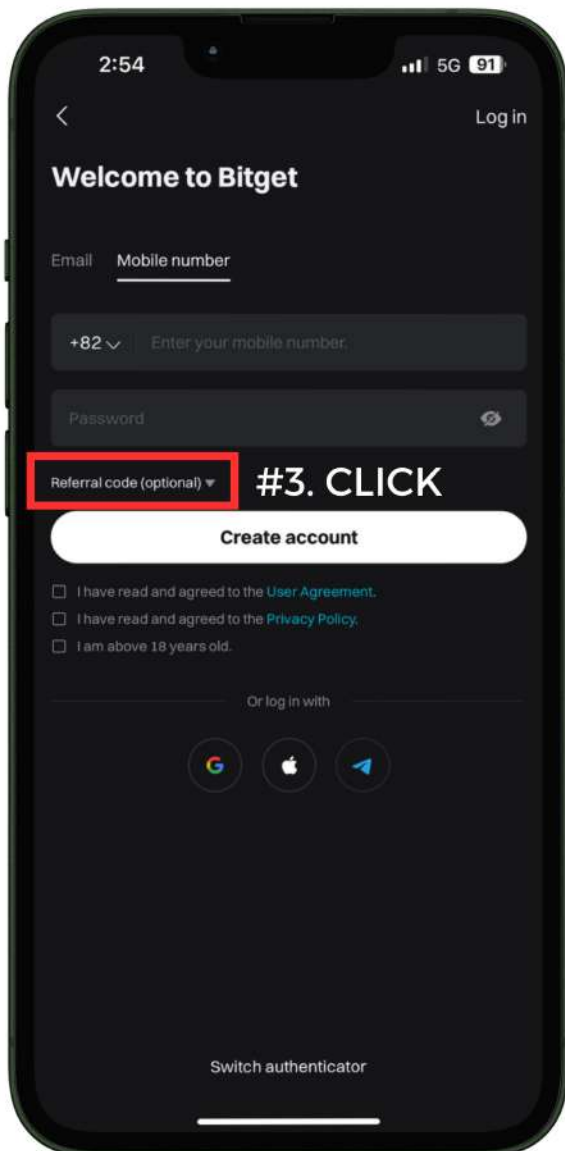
2:54

5G 91

<

Log in

Welcome to Bitget

Email Mobile number

+82 Enter your mobile number.

Password

Referral code (optional)

#3. CLICK

Create account

I have read and agreed to the User Agreement.

I have read and agreed to the Privacy Policy.

I am above 18 years old.

Or log in with

G

Switch authenticator